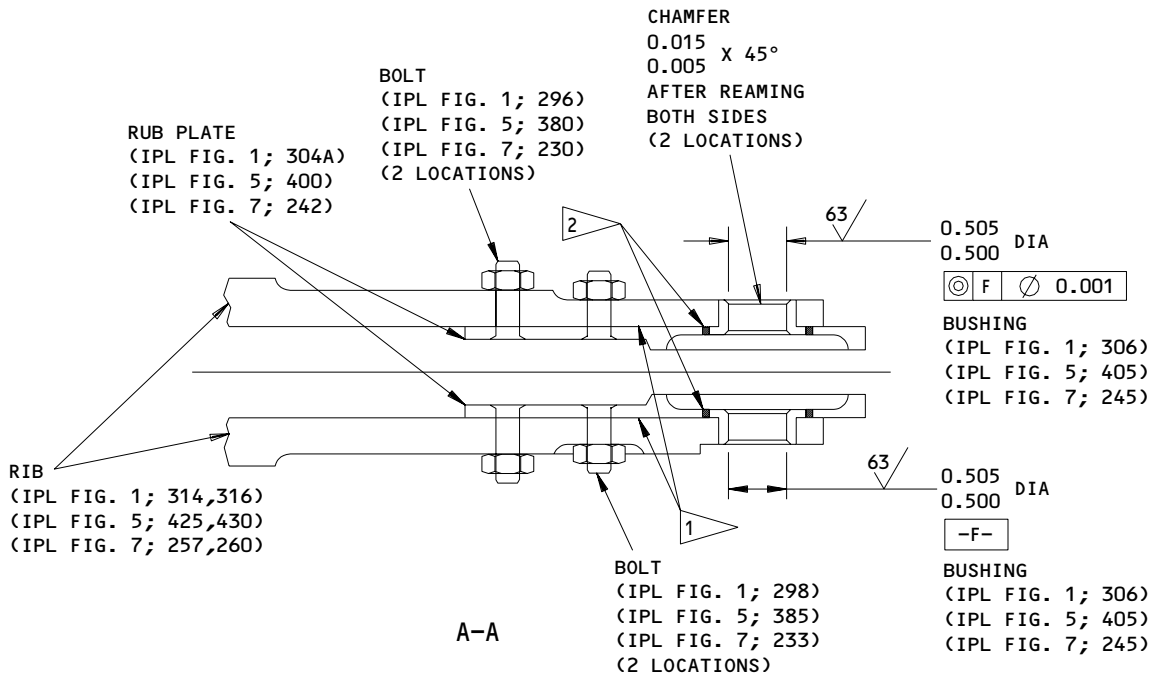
CHAMFER
$\frac{0.015}{0.005}$ X 45°
AFTER REAMING
BOTH SIDES
(2 LOCATIONS)

BOLT
(IPL FIG. 1; 296)
(IPL FIG. 5; 380)
(IPL FIG. 7; 230)
(2 LOCATIONS)

RUB PLATE
(IPL FIG. 1; 304A)
(IPL FIG. 5; 400)
(IPL FIG. 7; 242)

2

63

$\frac{0.505}{0.500}$ DIA

| ◎ | F | ∅ 0.001 |
|---|---|---|

BUSHING
(IPL FIG. 1; 306)
(IPL FIG. 5; 405)
(IPL FIG. 7; 245)

63

$\frac{0.505}{0.500}$ DIA

-F-

RIB
(IPL FIG. 1; 314,316)
(IPL FIG. 5; 425,430)
(IPL FIG. 7; 257,260)

1

BOLT
(IPL FIG. 1; 298)
(IPL FIG. 5; 385)
(IPL FIG. 7; 233)
(2 LOCATIONS)

A-A

BUSHING
(IPL FIG. 1; 306)
(IPL FIG. 5; 405)
(IPL FIG. 7; 245)